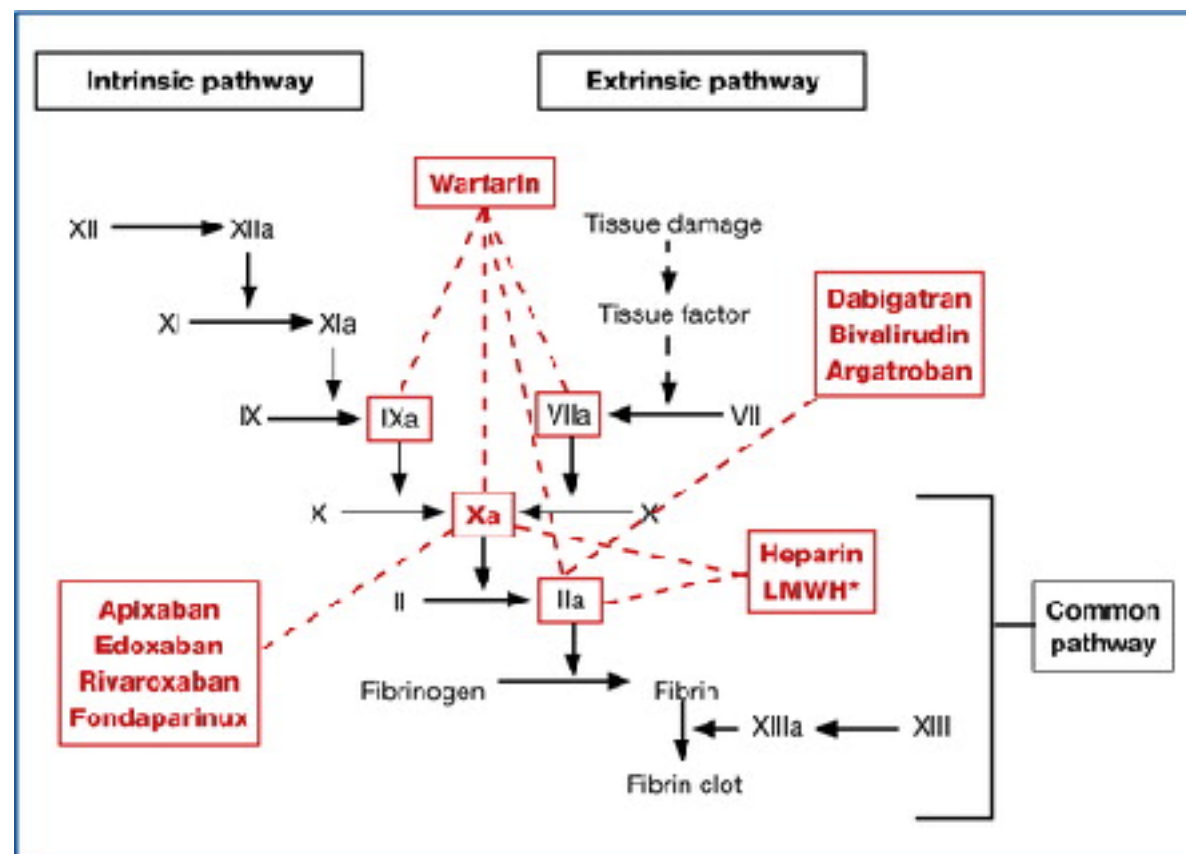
Intrinsic pathway

Extrinsic pathway

Warfarin

XII

XIIa

Tissue damage

XI

XIa

Tissue factor

Dabigatran
Bivalirudin
Argatroban

IX

IXa

VIIa

VII

X

Xa

X

Heparin
LMWH*

Apixaban
Edoxaban
Rivaroxaban
Fondaparinux

II

IIa

Common pathway

Fibrinogen

Fibrin

XIIIa

XIII

Fibrin clot